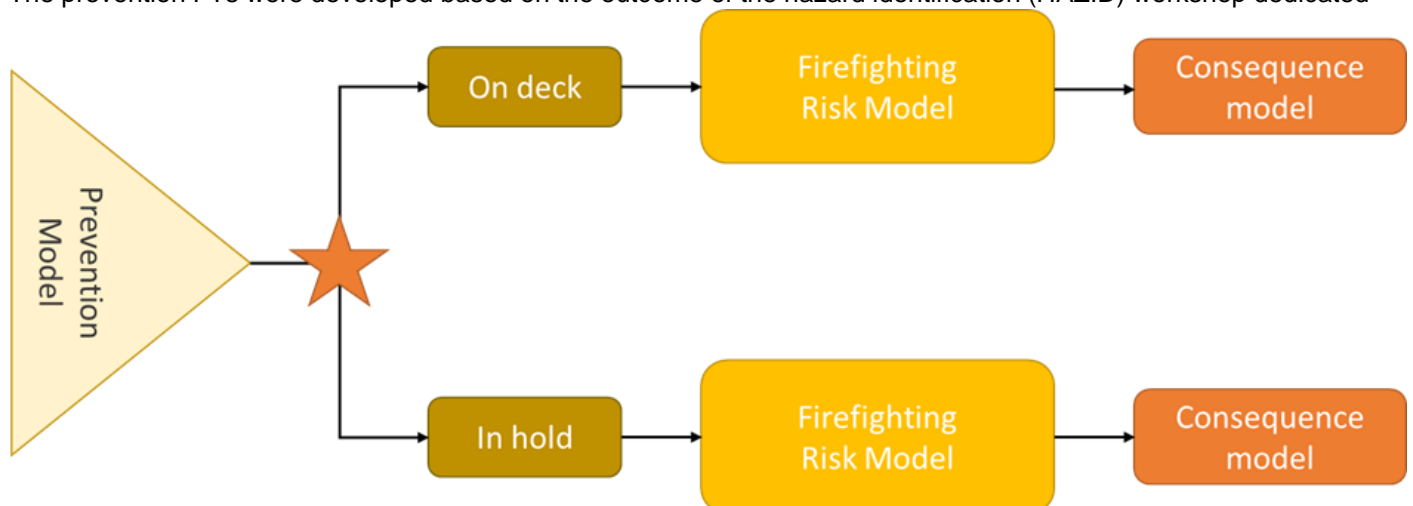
The prevention FTs were developed based on the outcome of the hazard identification (HAZID) workshop dedicated

Prevention Model

On deck

Firefighting Risk Model

Consequence model

In hold

Firefighting Risk Model

Consequence model